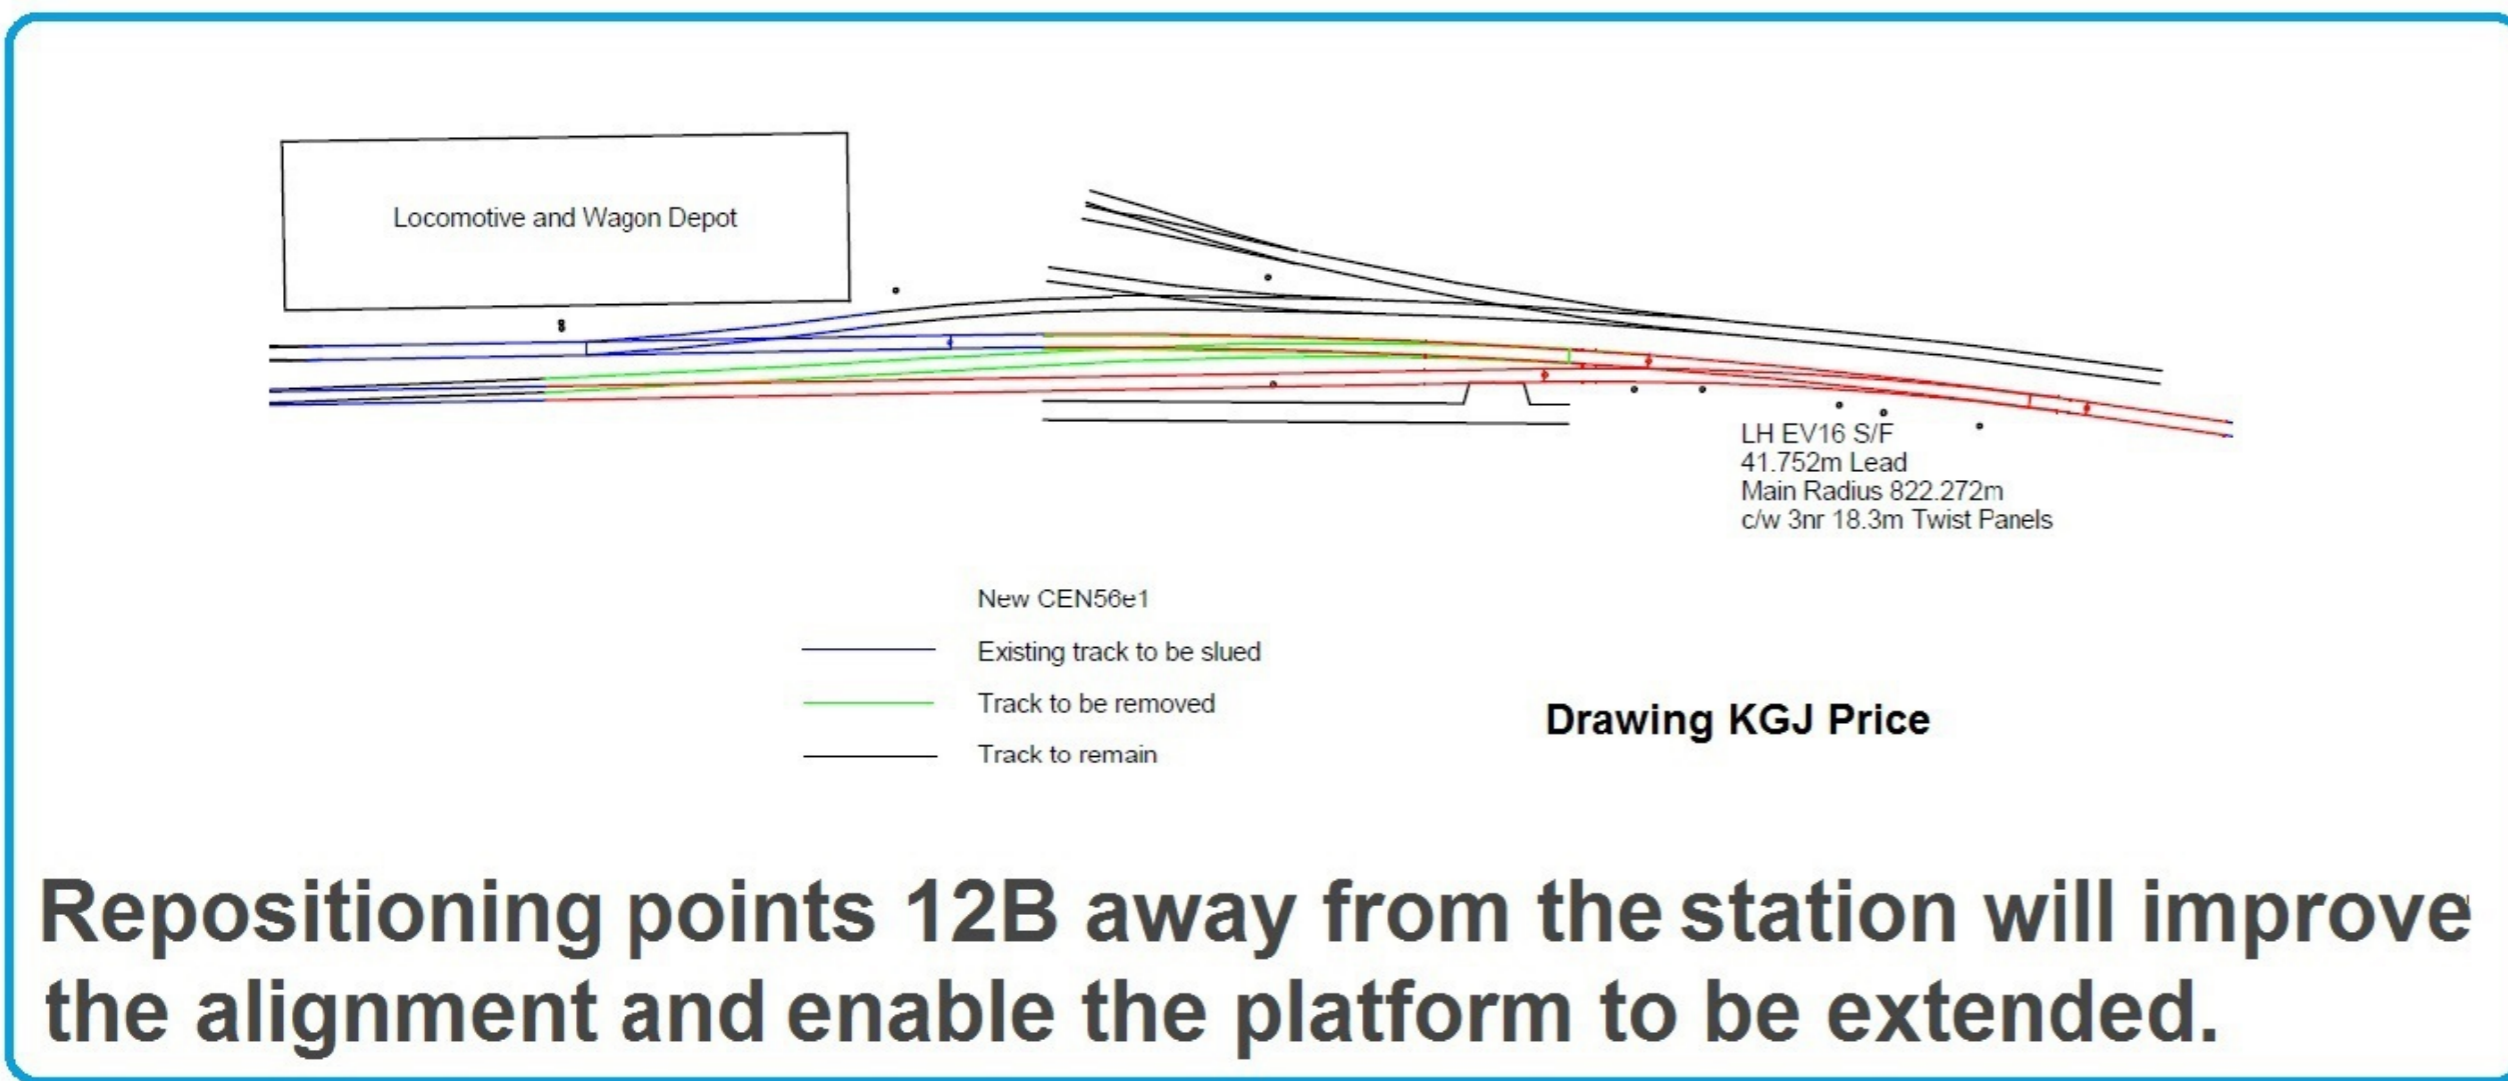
Locomotive and Wagon Depot

LH EV16 S/F
41.752m Lead
Main Radius 822.272m
c/w 3nr 18.3m Twist Panels

New CEN56e1

Existing track to be slued

Track to be removed

Track to remain

Drawing KGJ Price

Repositioning points 12B away from the station will improve the alignment and enable the platform to be extended.